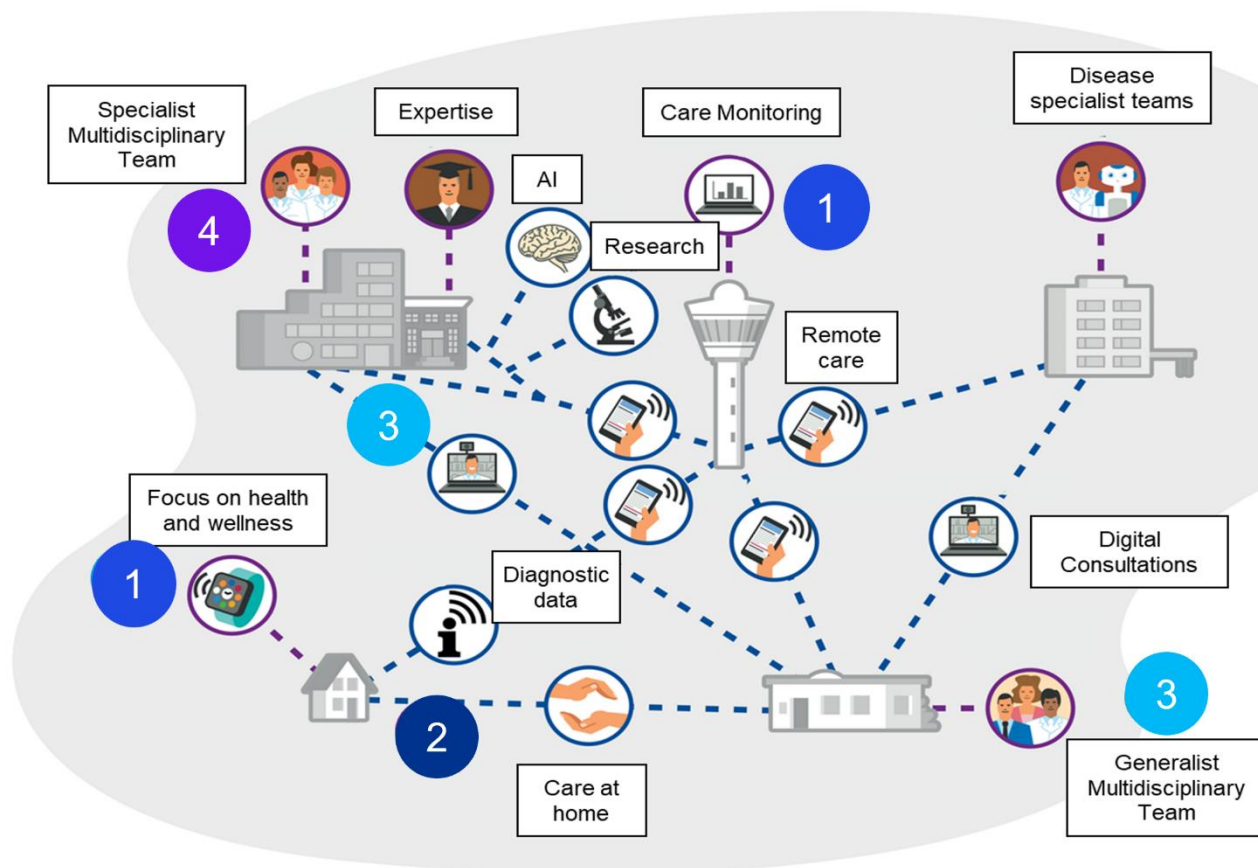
Specialist Multidisciplinary Team

4

Expertise

AI

Research

Care Monitoring

1

Disease specialist teams

Remote care

3

Focus on health and wellness

1

Diagnostic data

Digital Consultations

2

Care at home

3

Generalist Multidisciplinary Team